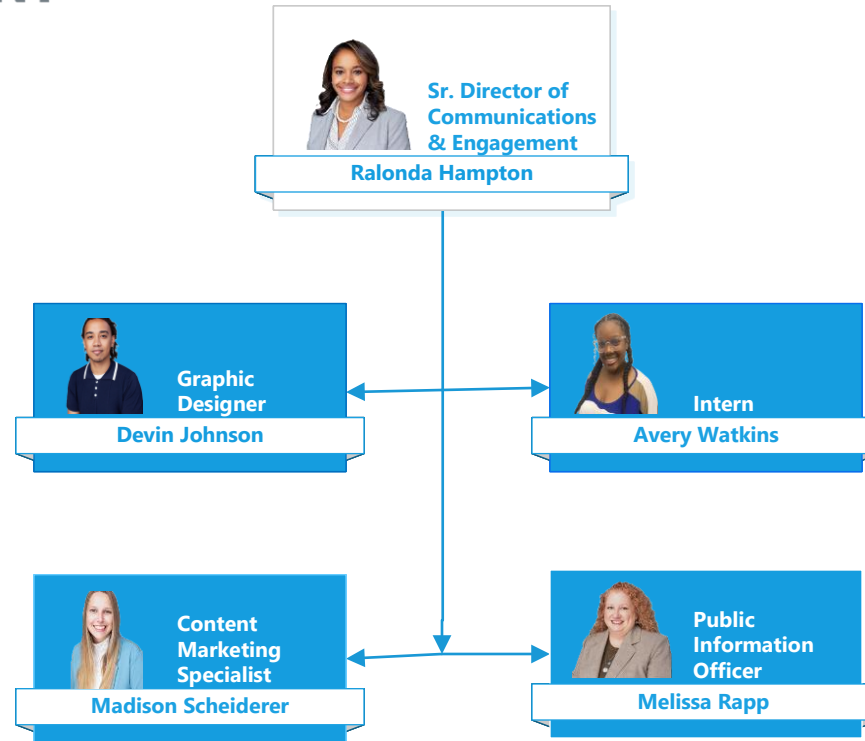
Sr. Director of Communications & Engagement

Ralonda Hampton

Graphic Designer

Devin Johnson

Intern

Avery Watkins

Content Marketing Specialist

Madison Scheiderer

Public Information Officer

Melissa Rapp